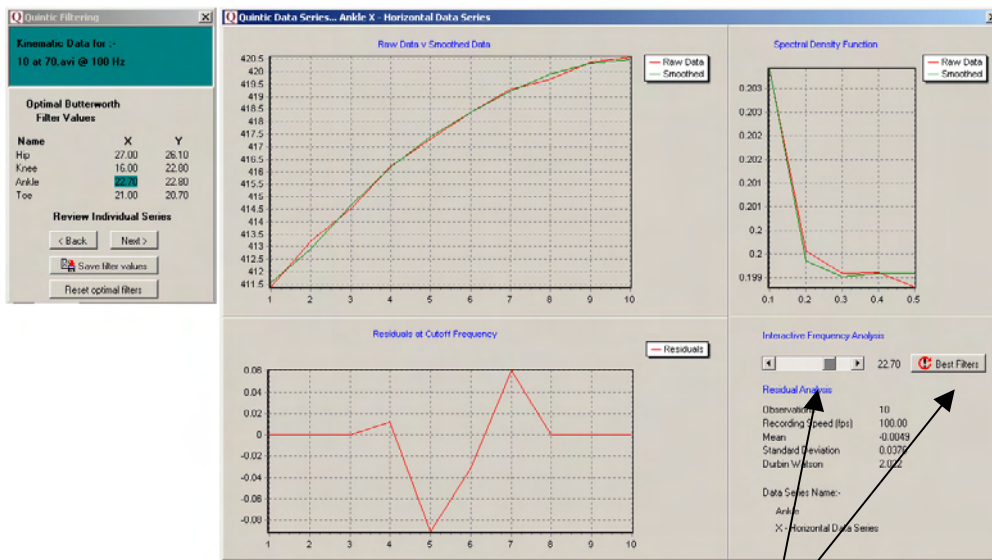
Q Quintic Filtering ☒

Kinematic Data for :-
10 at 70.avi @ 100 Hz

Optimal Butterworth Filter Values

| Name | X | Y |
|---|---|---|
| Hip | 27.00 | 26.10 |
| Knee | 16.00 | 22.00 |
| Ankle | 22.70 | 22.80 |
| Toe | 21.00 | 20.70 |

Review Individual Series

< Back   Next >

Save filter values

Reset optimal filters

Q Quintic Data Series... Ankle X - Horizontal Data Series

Raw Data v Smoothed Data

Raw Data
Smoothed

420.5 420 419.5 419 418.5 418 417.5 417 416.5 416 415.5 415 414.5 414 413.5 413 412.5 412 411.5

1 2 3 4 5 6 7 8 9 10

Spectral Density Function

Raw Data
Smoothed

0.203 0.203 0.202 0.202 0.201 0.201 0.2 0.2 0.199

0.1 0.2 0.3 0.4 0.5

Residuals at Cutoff Frequency

Residuals

0.06 0.04 0.02 0 -0.02 -0.04 -0.06 -0.08

1 2 3 4 5 6 7 8 9 10

Interactive Frequency Analysis

22.70 Best Filters

Residual Analysis

Observations 10
Recording Speed (fps) 100.00
Mean -0.0049
Standard Deviation 0.0376
Durbin Watson 2.032

Data Series Name:-

Ankle
X - Horizontal Data Series